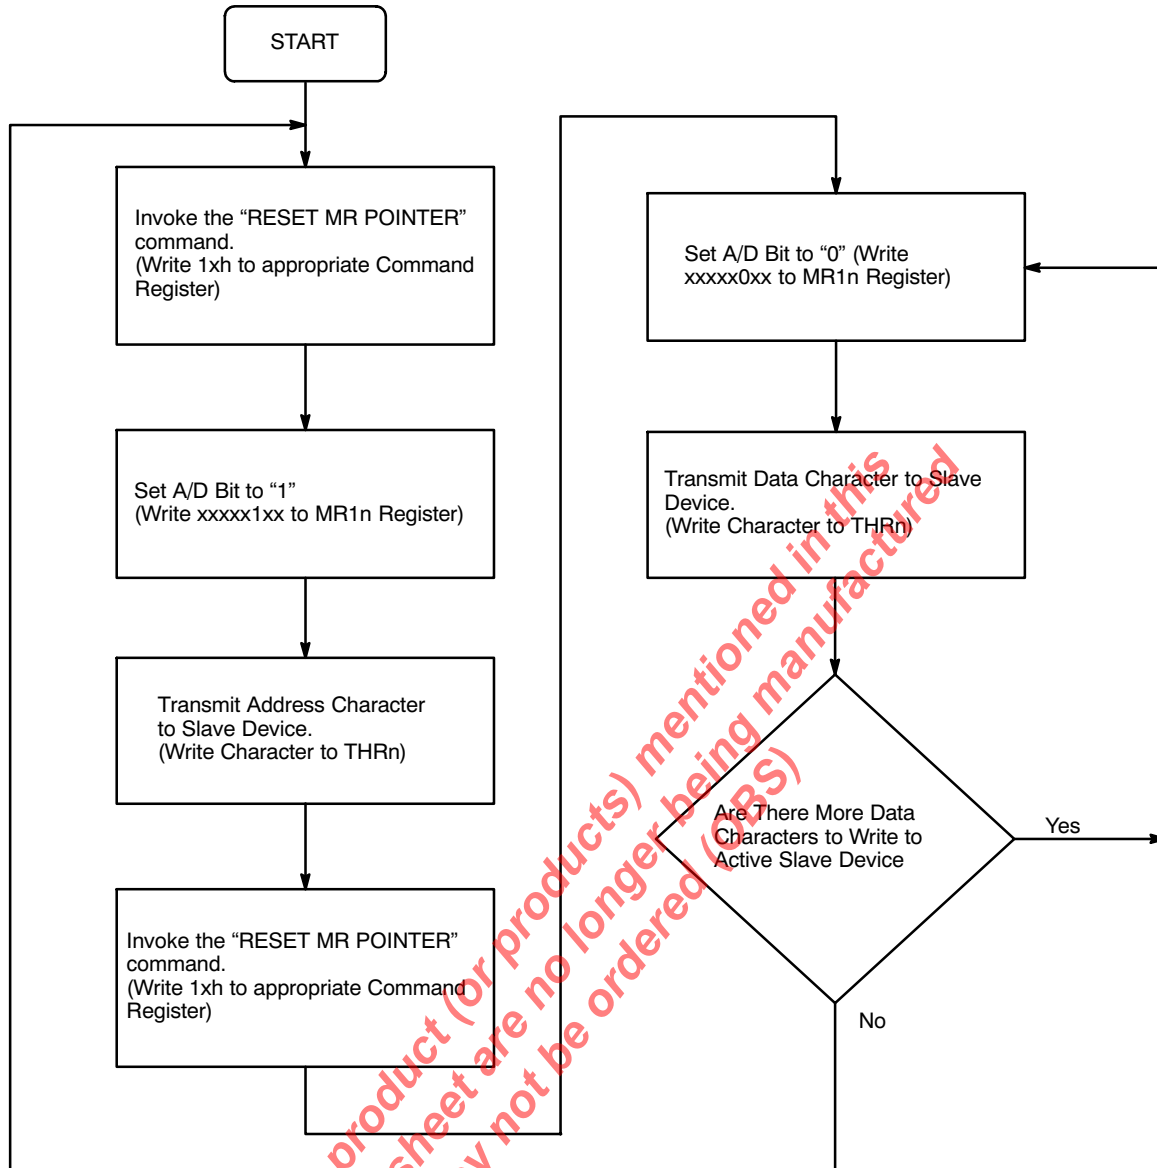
START

Invoke the “RESET MR POINTER” command.
(Write 1xh to appropriate Command Register)

Set A/D Bit to “1”
(Write xxxxx1xx to MR1n Register)

Transmit Address Character to Slave Device.
(Write Character to THRn)

Invoke the “RESET MR POINTER” command.
(Write 1xh to appropriate Command Register)

Set A/D Bit to “0” (Write xxxxx0xx to MR1n Register)

Transmit Data Character to Slave Device.
(Write Character to THRn)

Are There More Data Characters to Write to Active Slave Device

Yes

No

product (or products) mentioned in this
sheet are no longer being manufactured
y not be ordered (OBS)